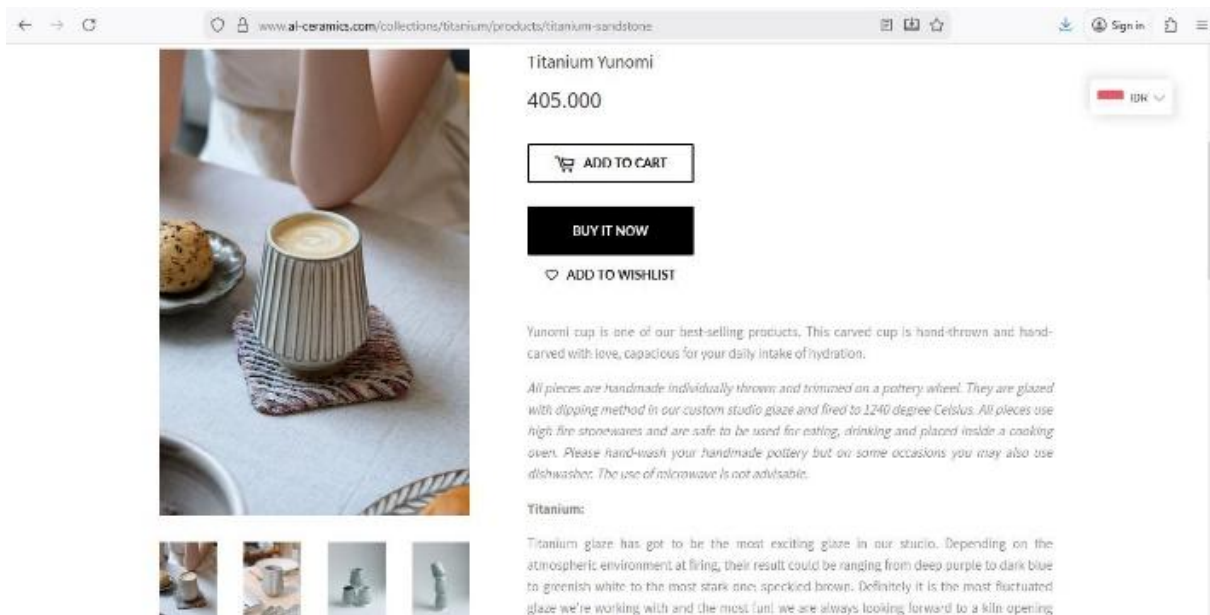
www.al-ceramics.com/collections/titanium/products/titanium-sandstone

Sign in

IDR

Titanium Yunomi

405.000

ADD TO CART

BUY IT NOW

ADD TO WISHLIST

Yunomi cup is one of our best-selling products. This carved cup is hand-thrown and hand-carved with love, capacious for your daily intake of hydration.

All pieces are handmade individually thrown and trimmed on a pottery wheel. They are glazed with dipping method in our custom studio glaze and fired to 1240 degree Celsius. All pieces use high fire stonewares and are safe to be used for eating, drinking and placed inside a cooking oven. Please hand-wash your handmade pottery but on some occasions you may also use dishwasher. The use of microwave is not advisable.

Titanium:

Titanium glaze has got to be the most exciting glaze in our studio. Depending on the atmospheric environment at firing, their result could be ranging from deep purple to dark blue to greenish white to the most stark one: speckled brown. Definitely it is the most fluctuated glaze we're working with and the most fun! we are always looking forward to a kiln opening